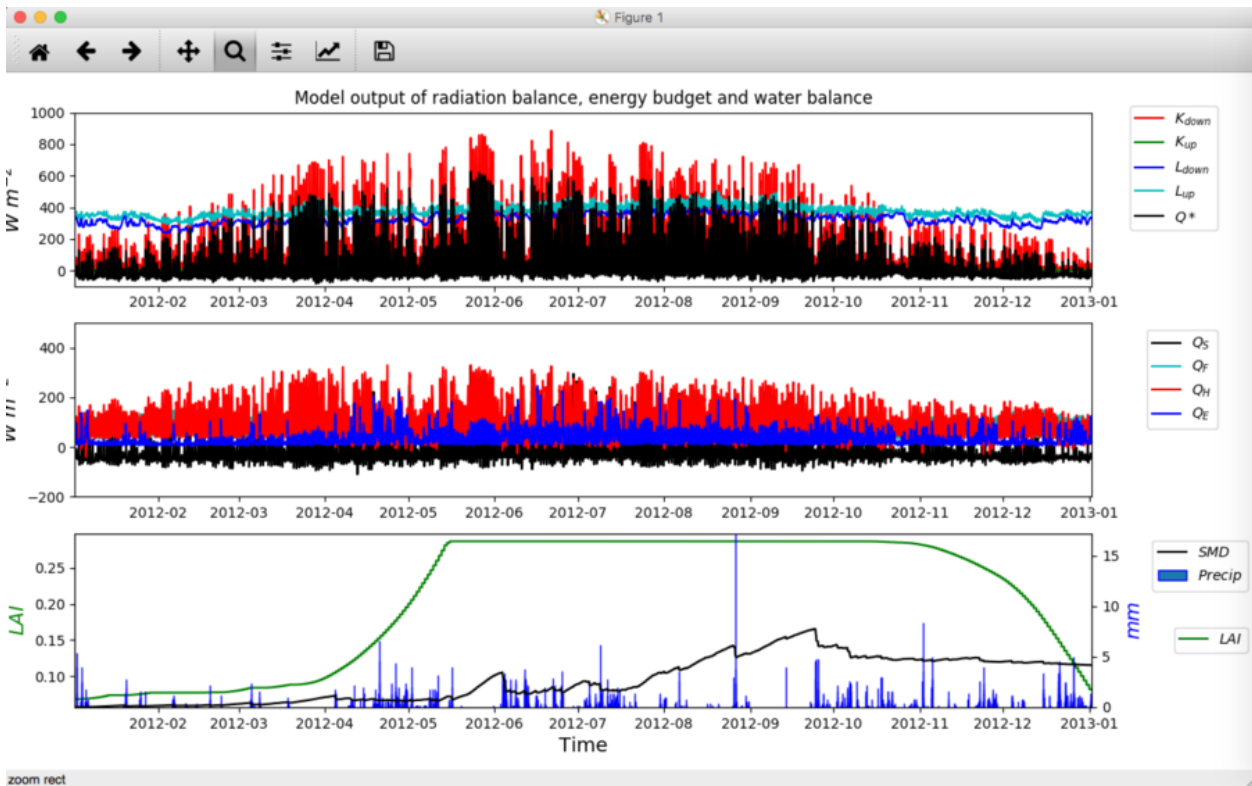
Figure 1

Model output of radiation balance, energy budget and water balance

1000
800
600
400
200
0
$W\ m^{-2}$

2012-02 2012-03 2012-04 2012-05 2012-06 2012-07 2012-08 2012-09 2012-10 2012-11 2012-12 2013-01

$K_{down}$
$K_{up}$
$L_{down}$
$L_{up}$
$Q*$

400
200
0
−200
$W\ m^{-2}$

2012-02 2012-03 2012-04 2012-05 2012-06 2012-07 2012-08 2012-09 2012-10 2012-11 2012-12 2013-01

$Q_S$
$Q_F$
$Q_H$
$Q_E$

0.25
0.20
0.15
0.10
LAI

15
10
5
0
mm

2012-02 2012-03 2012-04 2012-05 2012-06 2012-07 2012-08 2012-09 2012-10 2012-11 2012-12 2013-01
Time

SMD
Precip
LAI

zoom rect